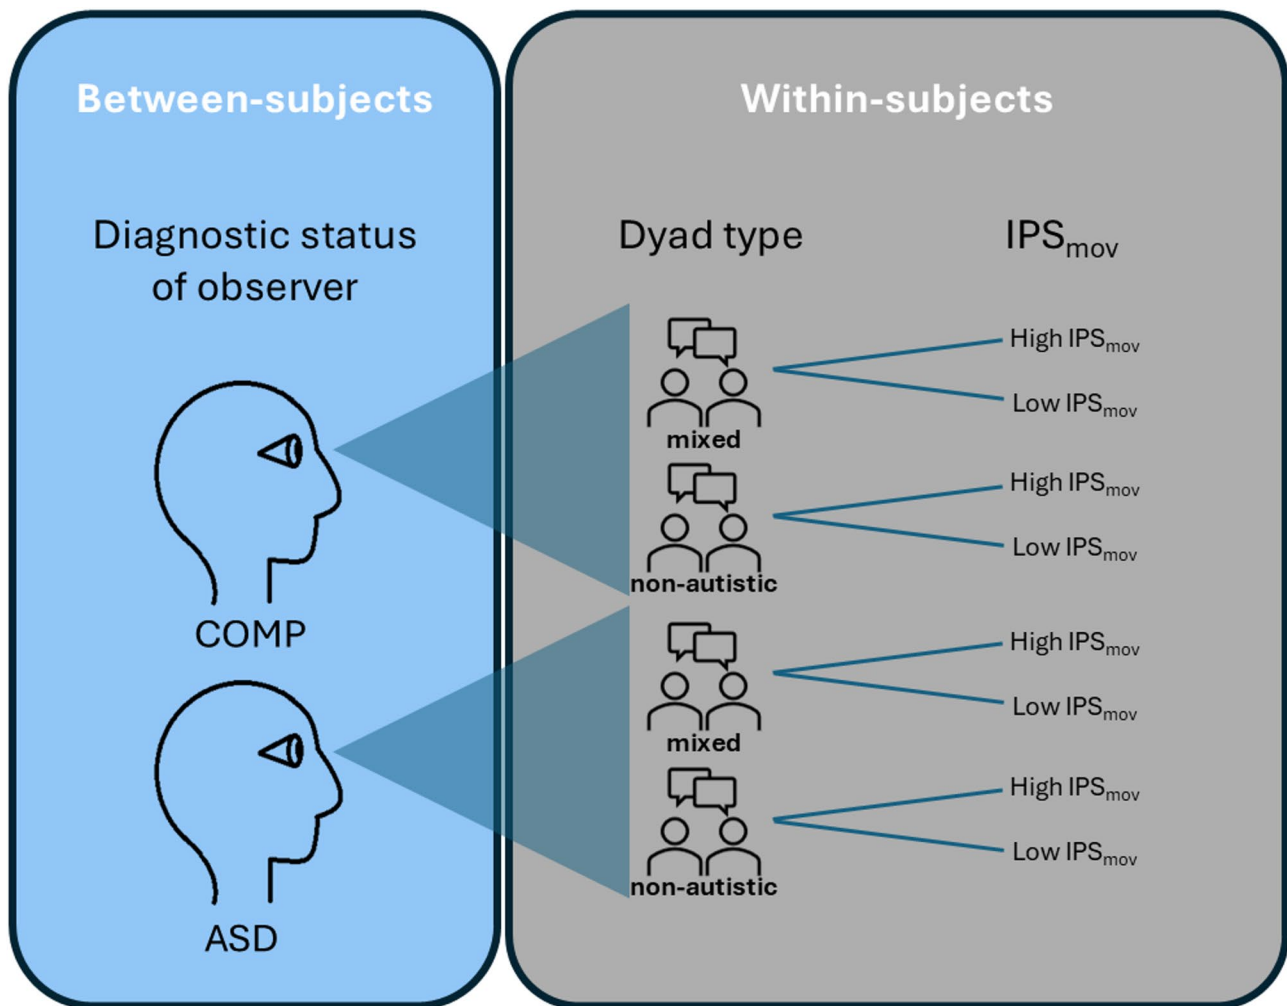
Between-subjects

Diagnostic status of observer

COMP

ASD

Within-subjects

Dyad type

IPS$_{mov}$

mixed

High IPS$_{mov}$

Low IPS$_{mov}$

non-autistic

High IPS$_{mov}$

Low IPS$_{mov}$

mixed

High IPS$_{mov}$

Low IPS$_{mov}$

non-autistic

High IPS$_{mov}$

Low IPS$_{mov}$